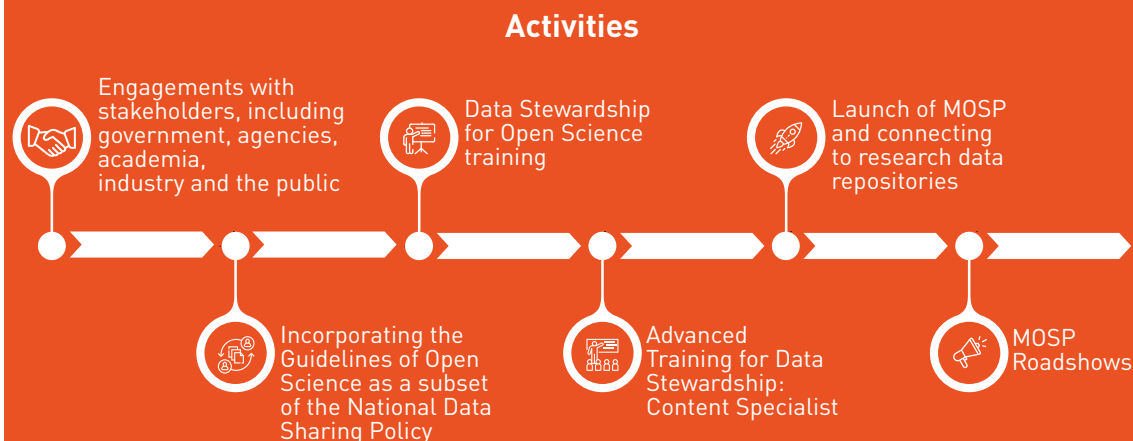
Activities

Engagements with stakeholders, including government, agencies, academia, industry and the public

Data Stewardship for Open Science training

Launch of MOSP and connecting to research data repositories

Incorporating the Guidelines of Open Science as a subset of the National Data Sharing Policy

Advanced Training for Data Stewardship: Content Specialist

MOSP Roadshows